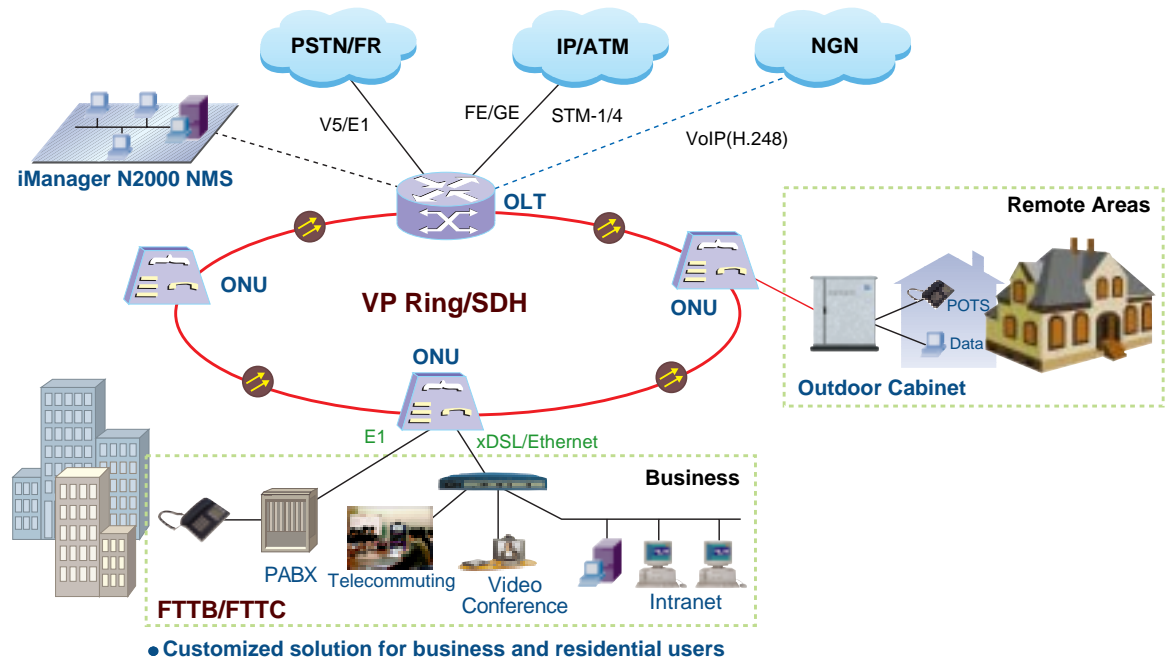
PSTN/FR

IP/ATM

NGN

V5/E1

FE/GE

STM-1/4

VoIP(H.248)

iManager N2000 NMS

OLT

Remote Areas

ONU

VP Ring/SDH

ONU

POTS

Data

ONU

Outdoor Cabinet

E1

xDSL/Ethernet

Business

PABX

Telecommuting

Video Conference

Intranet

FTTB/FTTC

● Customized solution for business and residential users